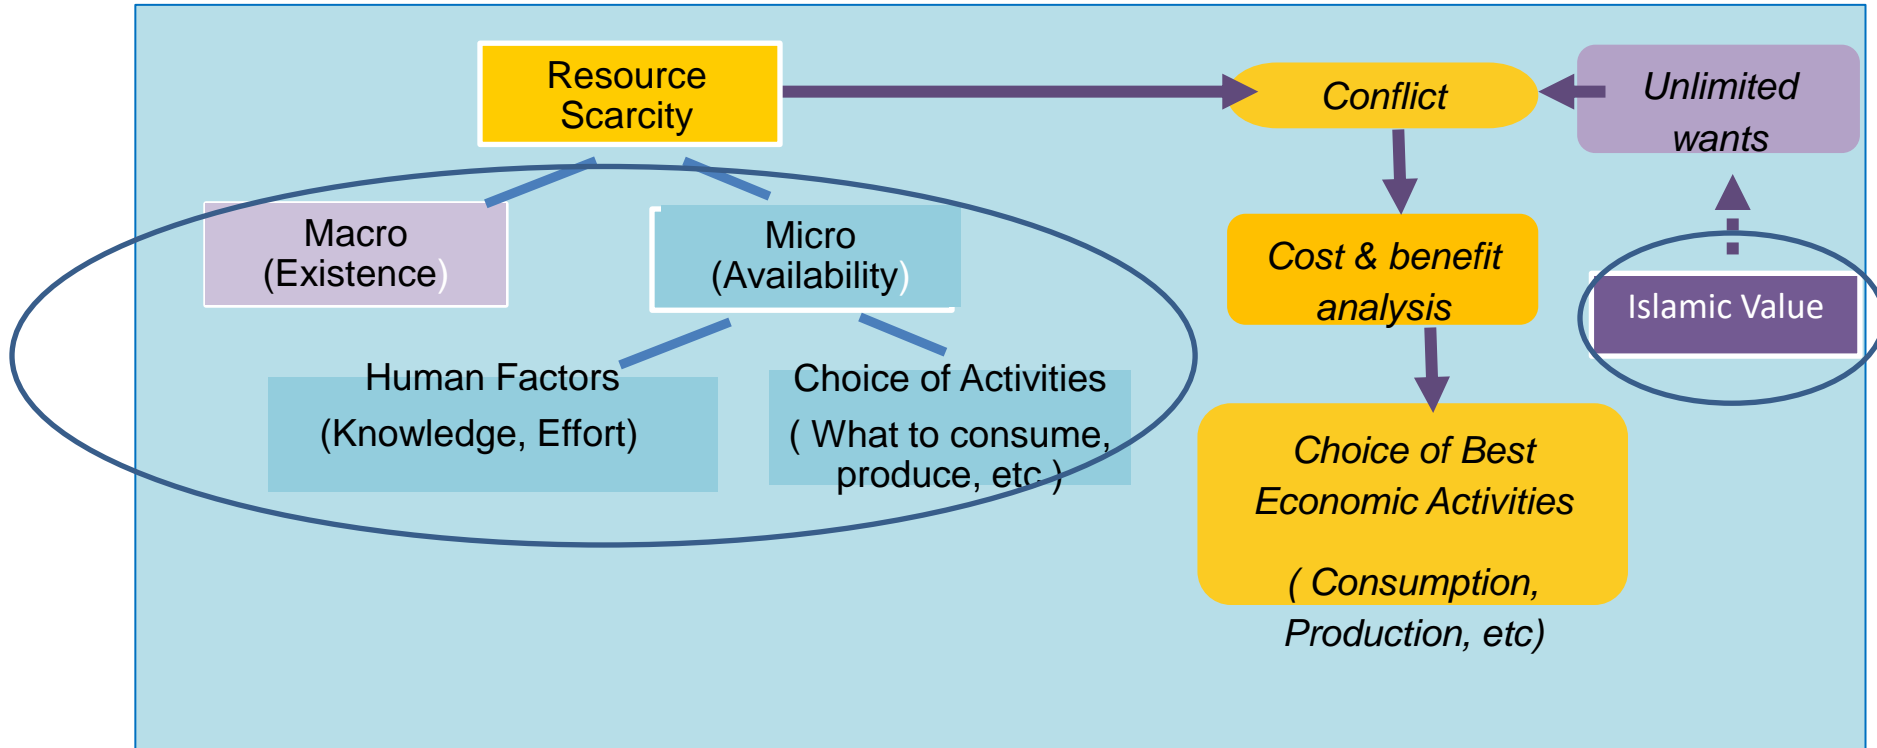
Resource Scarcity

Conflict

Unlimited wants

Macro (Existence)

Micro (Availability)

Cost & benefit analysis

Islamic Value

Human Factors (Knowledge, Effort)

Choice of Activities ( What to consume, produce, etc )

Choice of Best Economic Activities

( Consumption, Production, etc)